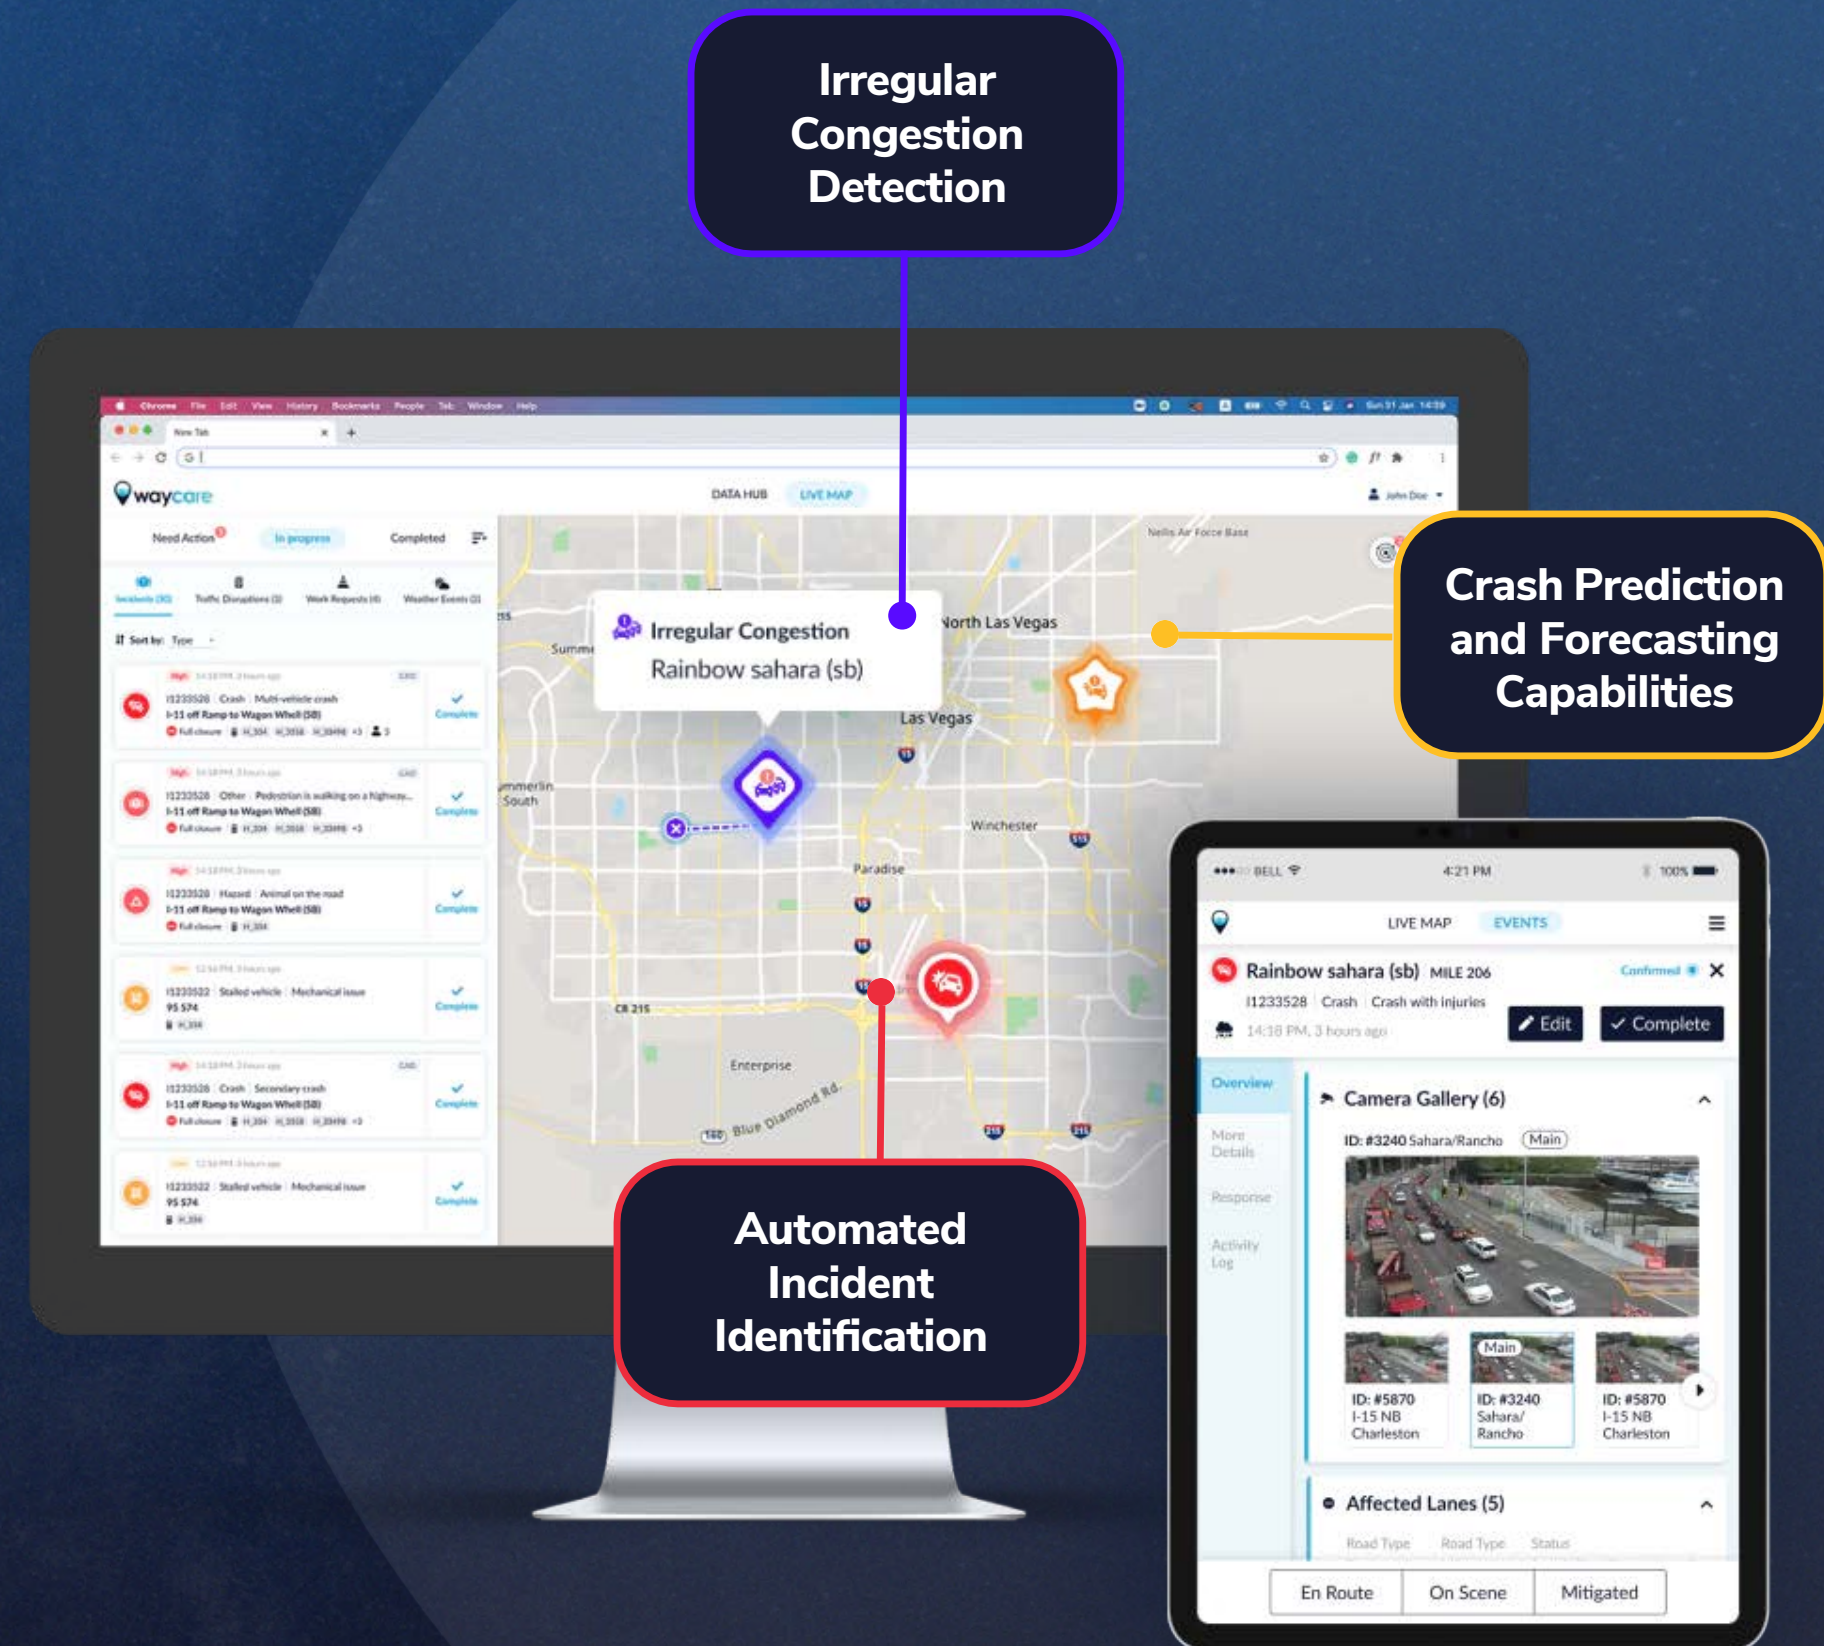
Irregular Congestion Detection

Crash Prediction and Forecasting Capabilities

Automated Incident Identification

Chrome File Edit View History Bookmarks People Tab Window Help

New Tab

waycare

DATA HUB LIVE MAP

John Doe

Need Action In progress Completed

Incidents (30) Traffic Disruptions (3) Work Requests (4) Weather Events (3)

Sort by: Type

I1233528 Crash Multi-vehicle crash
I-11 off Ramp to Wagon Wheel (SB)
Full closure

Complete

I1233528 Other Pedestrian is walking on a highway...
I-11 off Ramp to Wagon Wheel (SB)
Full closure

Complete

I1233528 Hazard Animal on the road
I-11 off Ramp to Wagon Wheel (SB)
Full closure

Complete

I1233522 Stalled vehicle Mechanical issue
95 574

Complete

I1233528 Crash Secondary crash
I-11 off Ramp to Wagon Wheel (SB)
Full closure

Complete

I1233522 Stalled vehicle Mechanical issue
95 574

Complete

Irregular Congestion
Rainbow sahara (sb)

Nellis Air Force Base
North Las Vegas
Las Vegas
Summerlin South
Winchester
Paradise
Enterprise
CR 215
Blue Diamond Rd.

BELL 4:21 PM 100%

LIVE MAP EVENTS

Rainbow sahara (sb) MILE 206
Confirmed
I1233528 Crash Crash with injuries
14:18 PM, 3 hours ago
Edit
Complete

Overview
More Details
Response
Activity Log

Camera Gallery (6)
ID: #3240 Sahara/Rancho Main

ID: #5870 I-15 NB Charleston
Main
ID: #3240 Sahara/ Rancho
ID: #5870 I-15 NB Charleston

Affected Lanes (5)
Road Type Road Type Status

En Route On Scene Mitigated